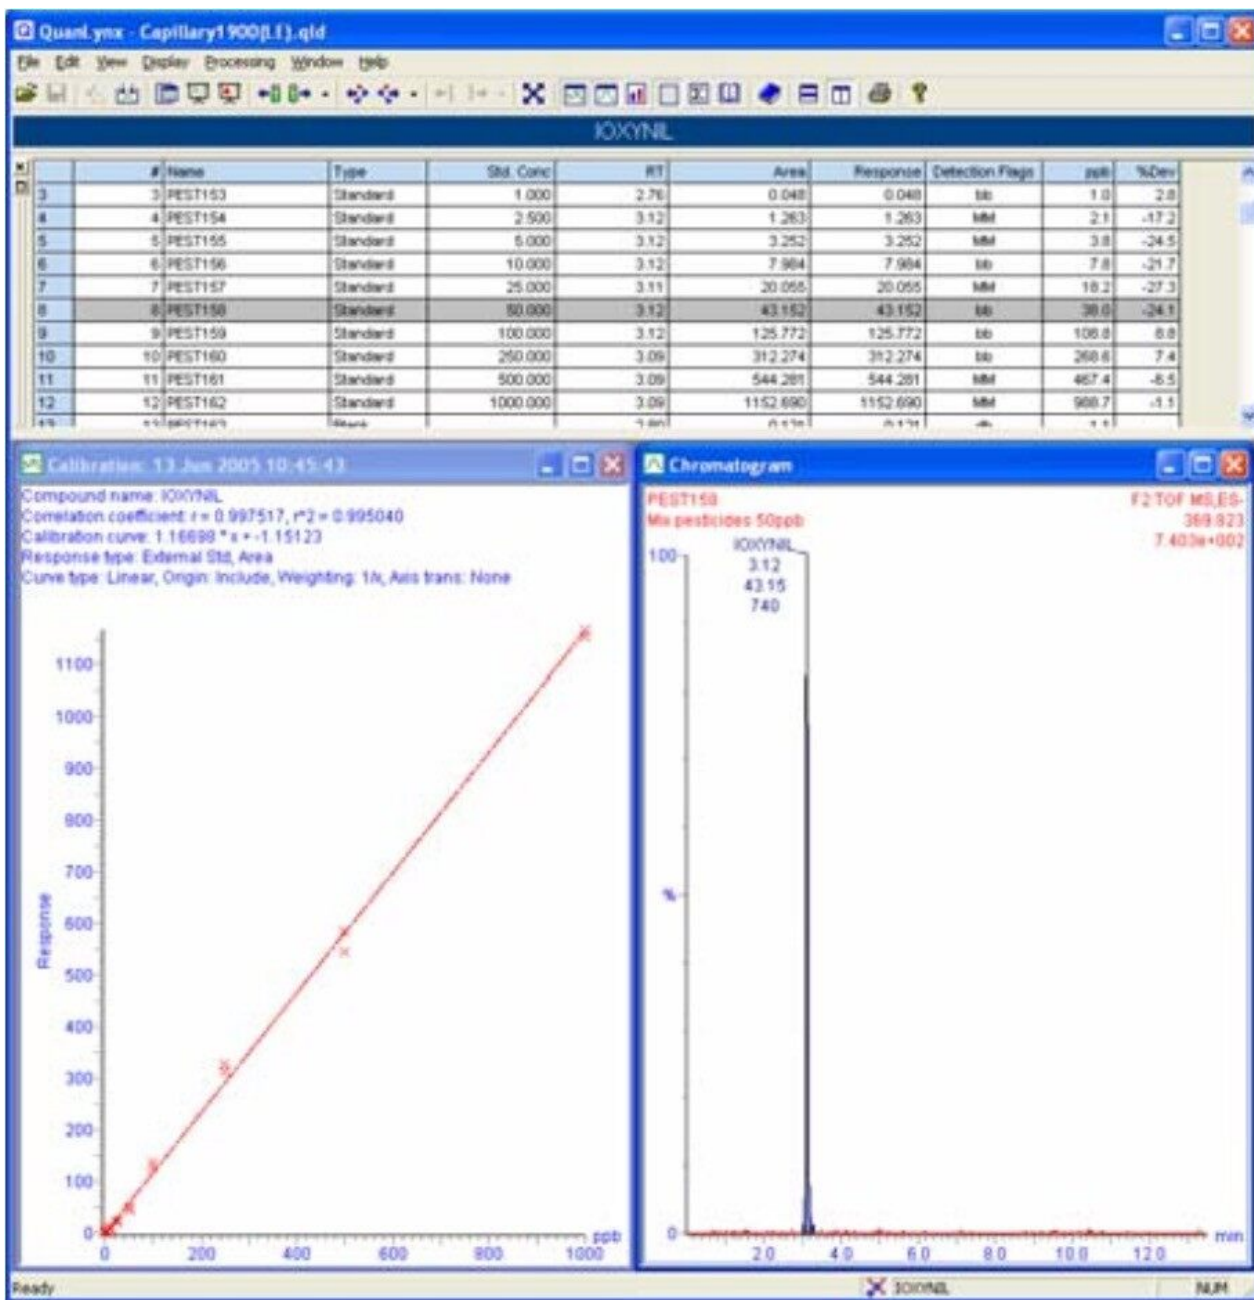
QuanLynx - Capillary1900(LE).qld

File Edit View Display Processing Window Help

IOXYNIL

| | # | Name | Type | Std. Conc | RT | Area | Response | Detection Flags | ppb | %Dev |
|---|---|---|---|---|---|---|---|---|---|---|
| 3 | 3 | PEST153 | Standard | 1.000 | 2.76 | 0.048 | 0.048 | bb | 1.0 | 2.8 |
| 4 | 4 | PEST154 | Standard | 2.500 | 3.12 | 1.263 | 1.263 | MM | 2.1 | -17.2 |
| 5 | 5 | PEST155 | Standard | 5.000 | 3.12 | 3.252 | 3.252 | MM | 3.8 | -24.5 |
| 6 | 6 | PEST156 | Standard | 10.000 | 3.12 | 7.984 | 7.984 | bb | 7.8 | -21.7 |
| 7 | 7 | PEST157 | Standard | 25.000 | 3.11 | 20.055 | 20.055 | MM | 18.2 | -27.3 |
| 8 | 8 | PEST158 | Standard | 50.000 | 3.12 | 43.152 | 43.152 | bb | 38.0 | -24.1 |
| 9 | 9 | PEST159 | Standard | 100.000 | 3.12 | 125.772 | 125.772 | bb | 108.8 | 8.8 |
| 10 | 10 | PEST160 | Standard | 250.000 | 3.09 | 312.274 | 312.274 | bb | 268.6 | 7.4 |
| 11 | 11 | PEST161 | Standard | 500.000 | 3.09 | 544.281 | 544.281 | MM | 467.4 | -6.5 |
| 12 | 12 | PEST162 | Standard | 1000.000 | 3.09 | 1152.690 | 1152.690 | MM | 988.7 | -1.1 |
| 13 | 13 | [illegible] | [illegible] | | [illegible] | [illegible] | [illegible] | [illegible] | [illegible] | |

Calibration: 13 Jun 2005 10:45:43

Compound name: IOXYNIL
Correlation coefficient: r = 0.997517, r^2 = 0.995040
Calibration curve: 1.16698 * x + -1.15123
Response type: External Std, Area
Curve type: Linear, Origin: Include, Weighting: 1/x, Axis trans: None

1100
1000
900
800
700
600
500
400
300
200
100
0
Response
0 200 400 600 800 1000
ppb

Chromatogram

PEST158
Mix pesticides 50ppb
F2:TOF MS ES-
369.823
7.403e+002
100
IOXYNIL
3.12
43.15
740
%
0
2.0 4.0 6.0 8.0 10.0 12.0
min

Ready
IOXYNIL
NUM